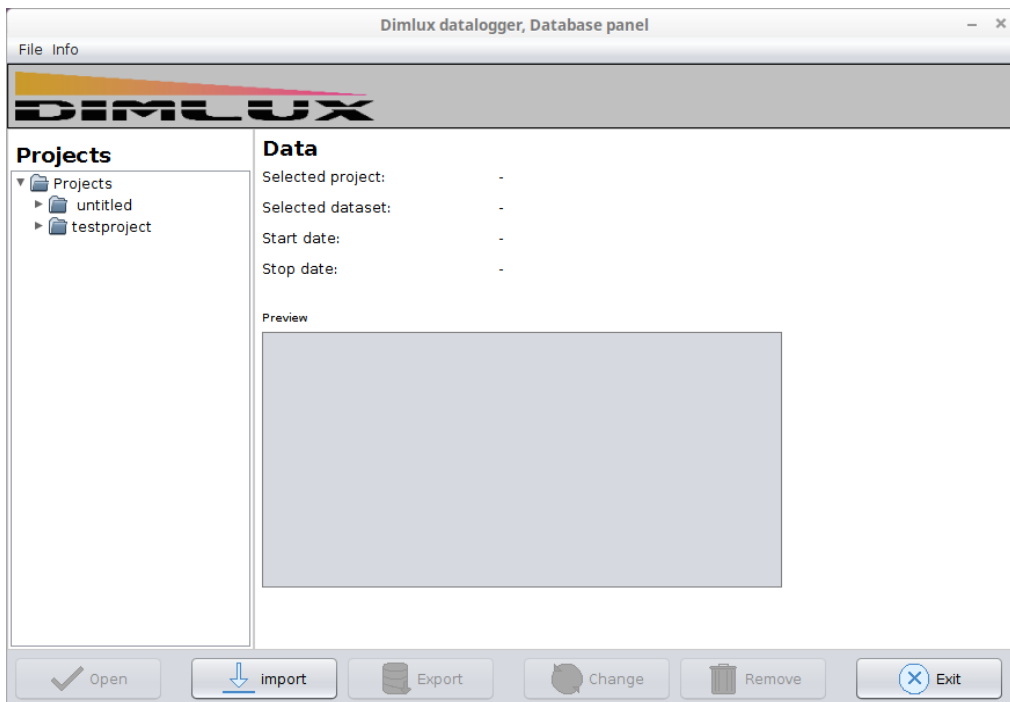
Dimlux datalogger, Database panel

File Info

DIMLUX

Projects

Projects
untitled
testproject

Data

Selected project: -

Selected dataset: -

Start date: -

Stop date: -

Preview

Open
import
Export
Change
Remove
Exit